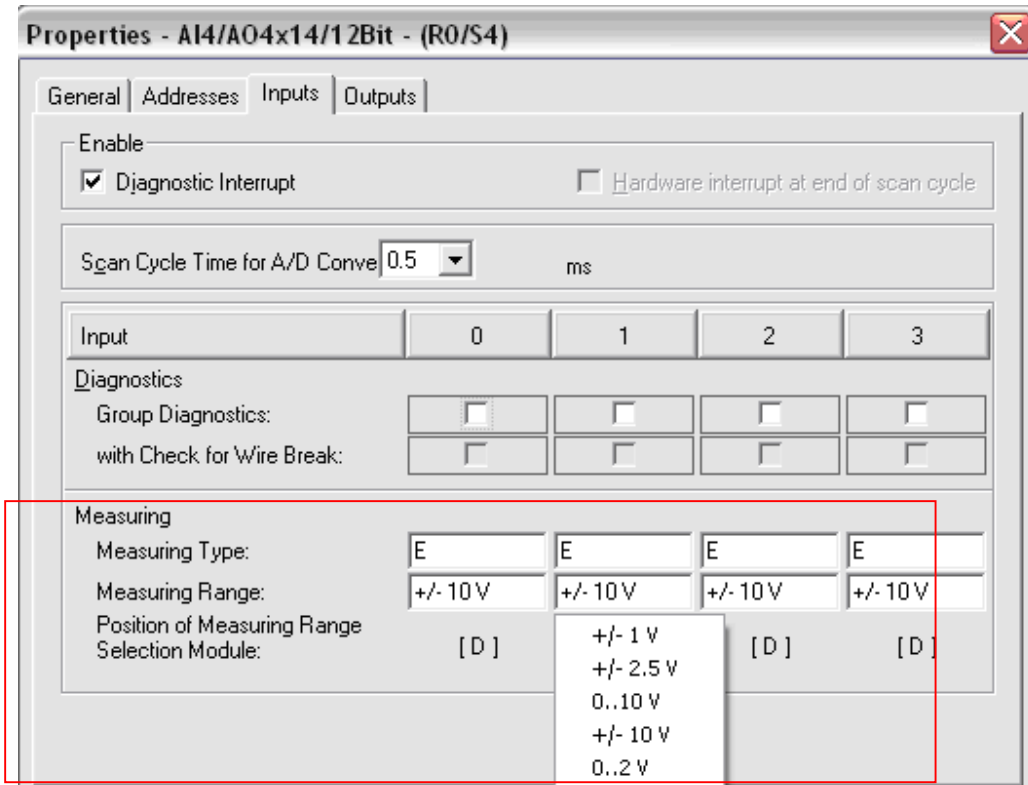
Properties - AI4/AO4x14/12Bit - (R0/S4)

General | Addresses | Inputs | Outputs

Enable

Diagnostic Interrupt

Hardware interrupt at end of scan cycle

Scan Cycle Time for A/D Conve 0.5 ms

| Input | 0 | 1 | 2 | 3 |
|---|---|---|---|---|
| Diagnostics | | | | |
| Group Diagnostics: | | | | |
| with Check for Wire Break: | | | | |

Measuring

| | | | | |
|---|---|---|---|---|
| Measuring Type: | E | E | E | E |
| Measuring Range: | +/- 10 V | +/- 10 V | +/- 10 V | +/- 10 V |
| Position of Measuring Range Selection Module: | [ D ] | | [ D ] | [ D ] |

+/- 1 V
+/- 2.5 V
0..10 V
+/- 10 V
0..2 V